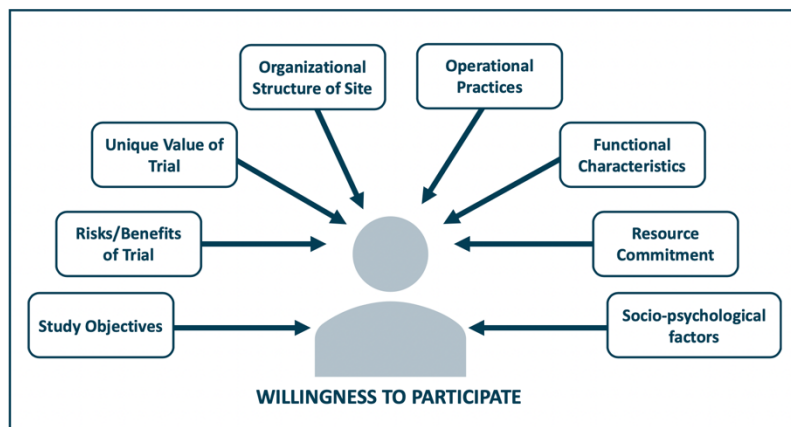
Organizational Structure of Site

Operational Practices

Unique Value of Trial

Functional Characteristics

Risks/Benefits of Trial

Resource Commitment

Study Objectives

Socio-psychological factors

WILLINGNESS TO PARTICIPATE